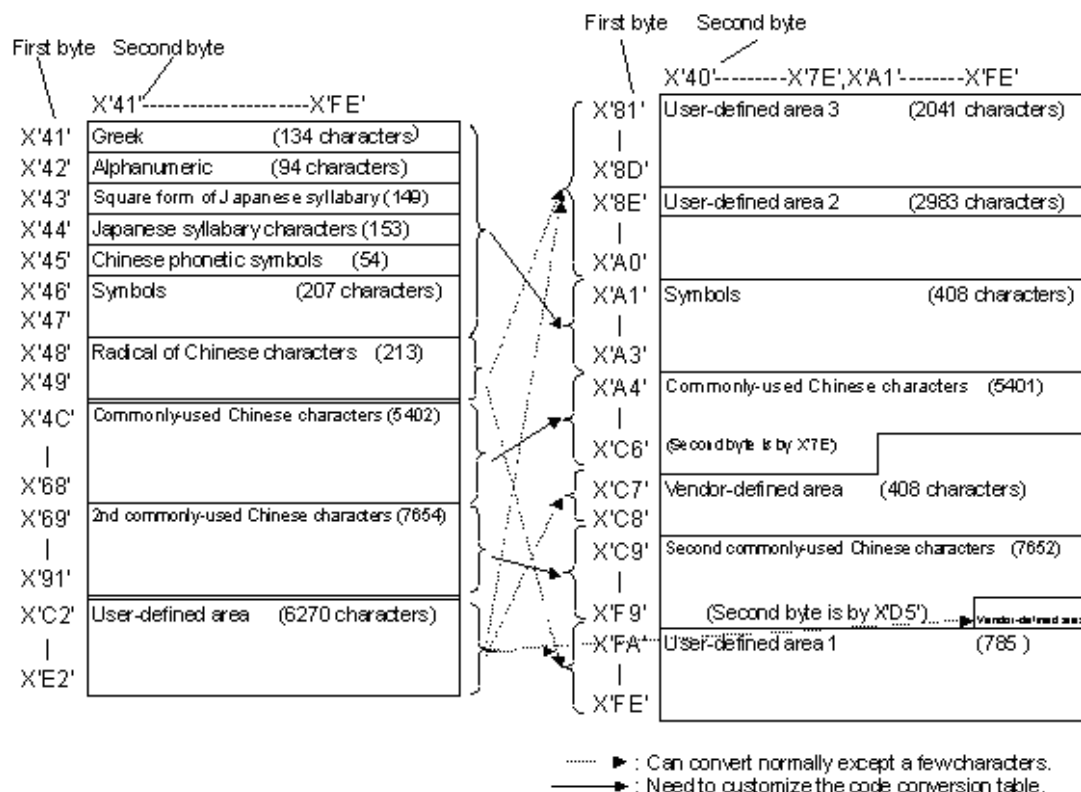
First byte Second byte

X'41'--------------------X'FE'

X'41' Greek (134 characters)
X'42' Alphanumeric (94 characters)
X'43' Square form of Japanese syllabary (149)
X'44' Japanese syllabary characters (153)
X'45' Chinese phonetic symbols (54)
X'46' Symbols (207 characters)
X'47'
X'48' Radical of Chinese characters (213)
X'49'
X'4C' Commonly-used Chinese characters (5402)
|
X'68'
X'69' 2nd commonly-used Chinese characters (7654)
|
X'91'
X'C2' User-defined area (6270 characters)
|
X'E2'

First byte Second byte

X'40'---------X'7E',X'A1'--------X'FE'

X'81' User-defined area 3 (2041 characters)
|
X'8D'
X'8E' User-defined area 2 (2983 characters)
|
X'A0'
X'A1' Symbols (408 characters)
|
X'A3'
X'A4' Commonly-used Chinese characters (5401)
|
X'C6' (Second byte is by X'7E')
X'C7' Vendor-defined area (408 characters)
X'C8'
X'C9' Second commonly-used Chinese characters (7652)
|
X'F9' (Second byte is by X'D5') Vendor-defined are
X'FA' User-defined area 1 (785 )
|
X'FE'

: Can convert normally except a fewcharacters.
: Need to customize the code conversion table.